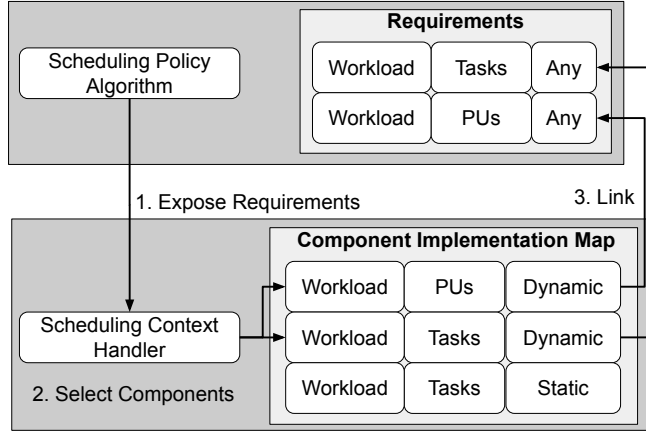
Scheduling Policy Algorithm

Requirements

| Workload | Tasks | Any |
|---|---|---|
| Workload | PUs | Any |

1. Expose Requirements

3. Link

Component Implementation Map

Scheduling Context Handler

| Workload | PUs | Dynamic |
|---|---|---|
| Workload | Tasks | Dynamic |
| Workload | Tasks | Static |

2. Select Components